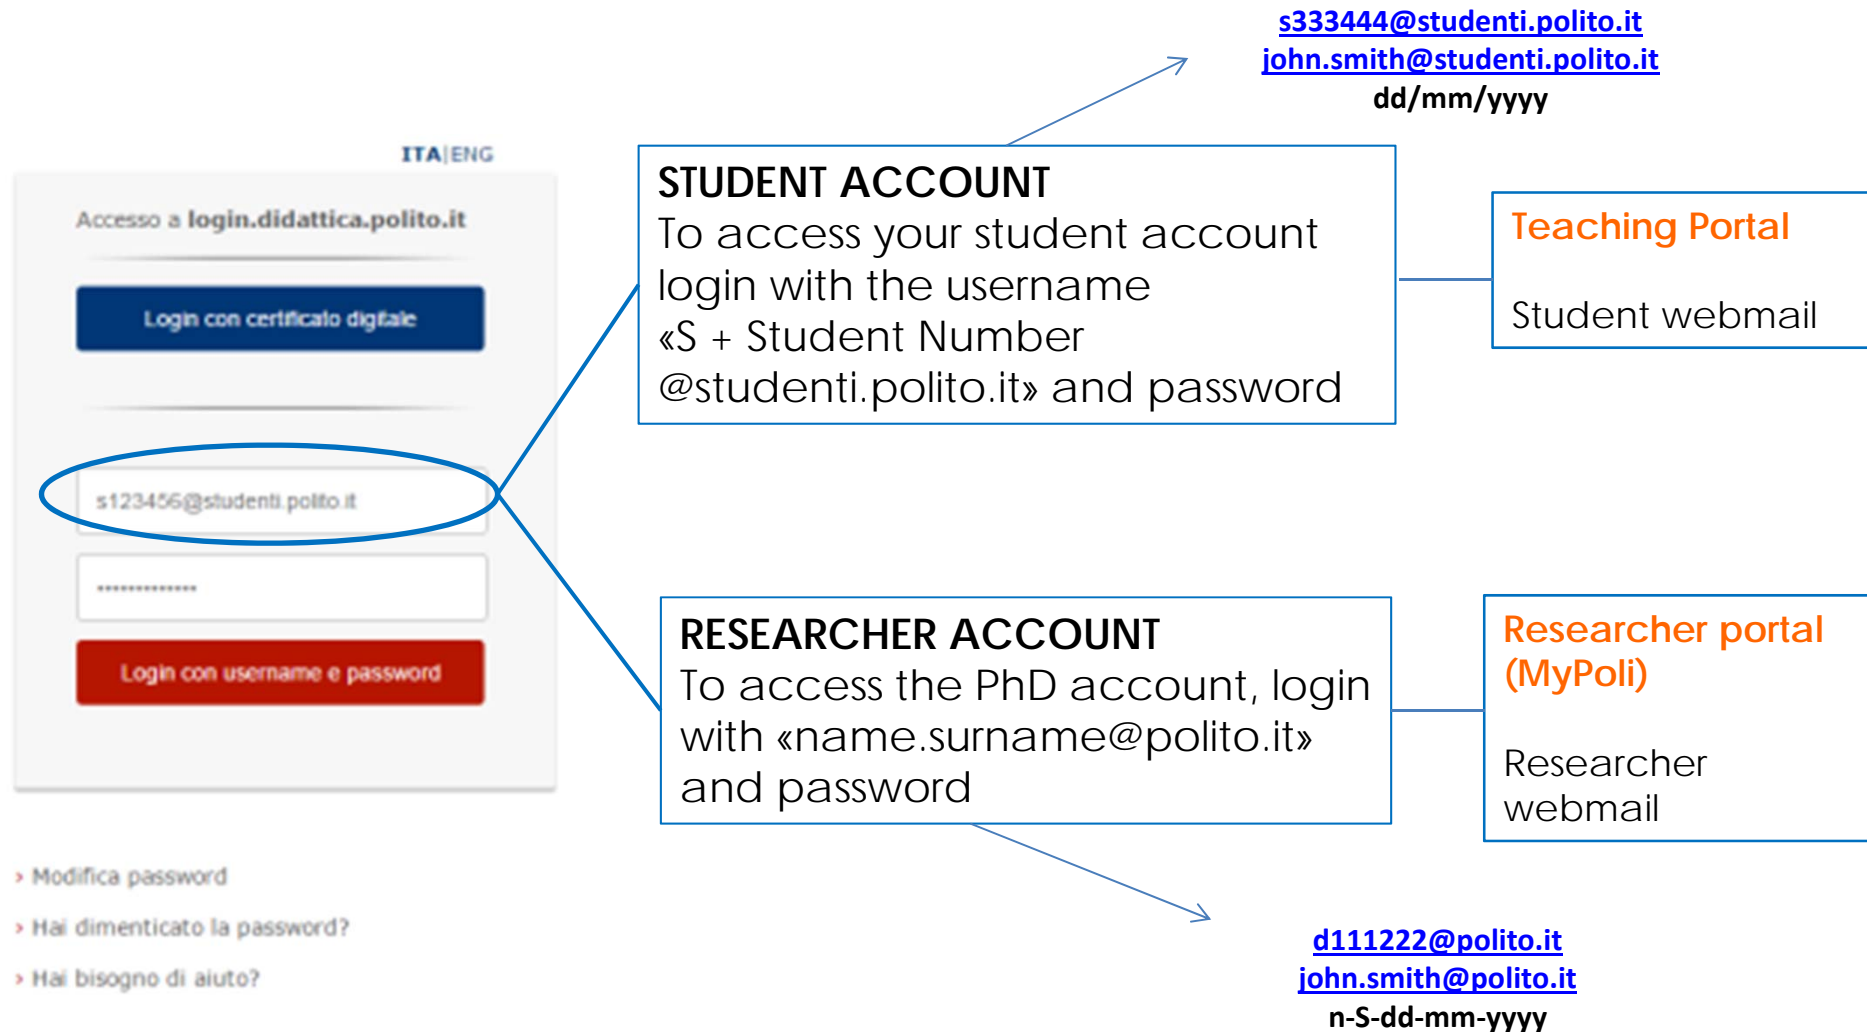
s333444@studenti.polito.it
john.smith@studenti.polito.it
dd/mm/yyyy

ITA | ENG

Accesso a login.didattica.polito.it

Login con certificato digitale

s123456@studenti.polito.it

••••••••••••••

Login con username e password

› Modifica password
› Hai dimenticato la password?
› Hai bisogno di aiuto?

STUDENT ACCOUNT
To access your student account login with the username «S + Student Number @studenti.polito.it» and password

Teaching Portal

Student webmail

RESEARCHER ACCOUNT
To access the PhD account, login with «name.surname@polito.it» and password

Researcher portal (MyPoli)

Researcher webmail

d111222@polito.it
john.smith@polito.it
n-S-dd-mm-yyyy